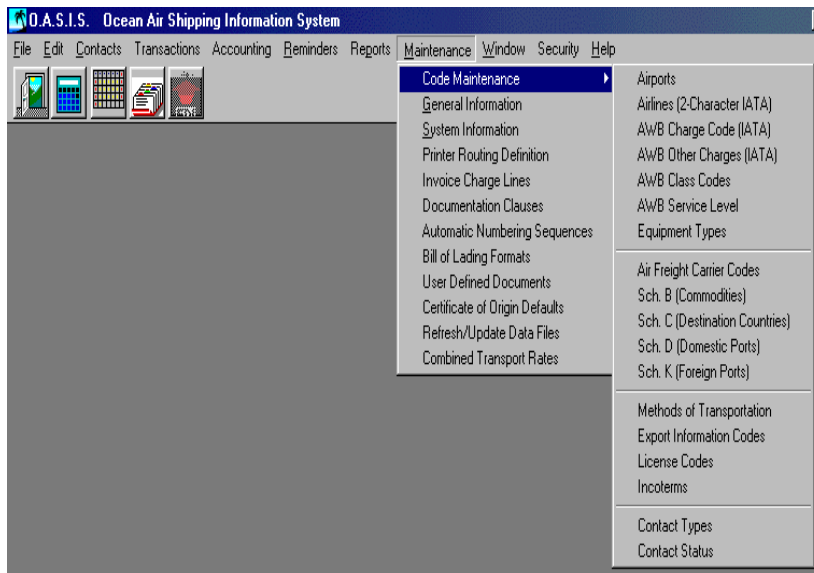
O.A.S.I.S. Ocean Air Shipping Information System

File Edit Contacts Transactions Accounting Reminders Reports Maintenance Window Security Help

Code Maintenance
General Information
System Information
Printer Routing Definition
Invoice Charge Lines
Documentation Clauses
Automatic Numbering Sequences
Bill of Lading Formats
User Defined Documents
Certificate of Origin Defaults
Refresh/Update Data Files
Combined Transport Rates

Airports
Airlines (2-Character IATA)
AWB Charge Code (IATA)
AWB Other Charges (IATA)
AWB Class Codes
AWB Service Level
Equipment Types
Air Freight Carrier Codes
Sch. B (Commodities)
Sch. C (Destination Countries)
Sch. D (Domestic Ports)
Sch. K (Foreign Ports)
Methods of Transportation
Export Information Codes
License Codes
Incoterms
Contact Types
Contact Status